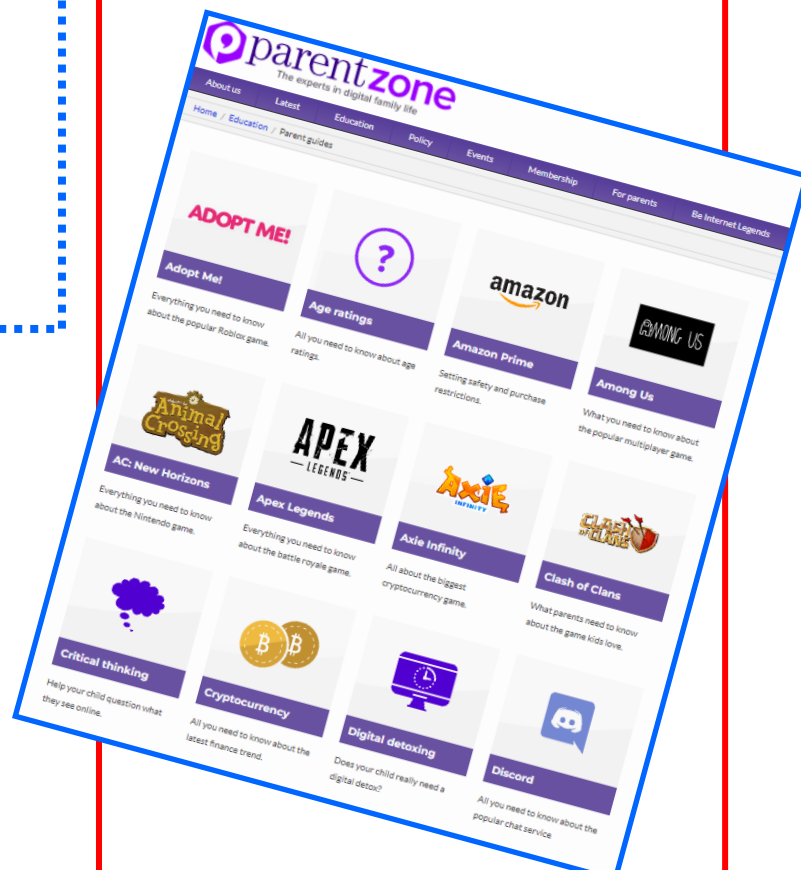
parentzone
The experts in digital family life

About us
Latest
Education
Policy
Events
Membership
For parents
Be Internet Legends

Home / Education / Parent guides

ADOPT ME!
Adopt Me!
Everything you need to know about the popular Roblox game.

?
Age ratings
All you need to know about age ratings.

amazon
Amazon Prime
Setting safety and purchase restrictions.

AMONG US
Among Us
What you need to know about the popular multiplayer game.

Animal Crossing
AC: New Horizons
Everything you need to know about the Nintendo game.

APEX LEGENDS
Apex Legends
Everything you need to know about the battle royale game.

AXIE INFINITY
Axie Infinity
All about the biggest cryptocurrency game.

CLASH OF CLANS
Clash of Clans
What parents need to know about the game kids love.

Critical thinking
Help your child question what they see online.

Cryptocurrency
All you need to know about the latest finance trend.

Digital detoxing
Does your child really need a digital detox?

Discord
All you need to know about the popular chat service